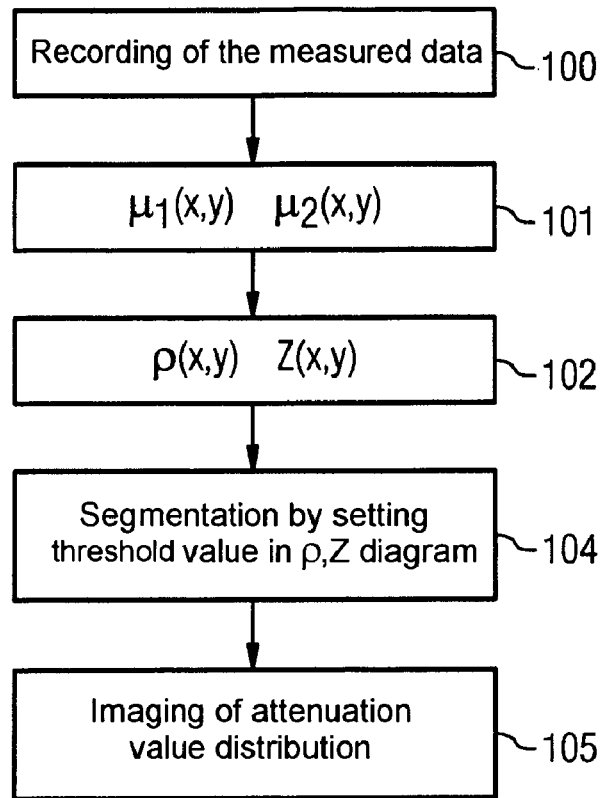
Recording of the measured data
100

$\mu_1(x,y)$ $\mu_2(x,y)$
101

$\rho(x,y)$ $Z(x,y)$
102

Segmentation by setting threshold value in $\rho$,Z diagram
104

Imaging of attenuation value distribution
105